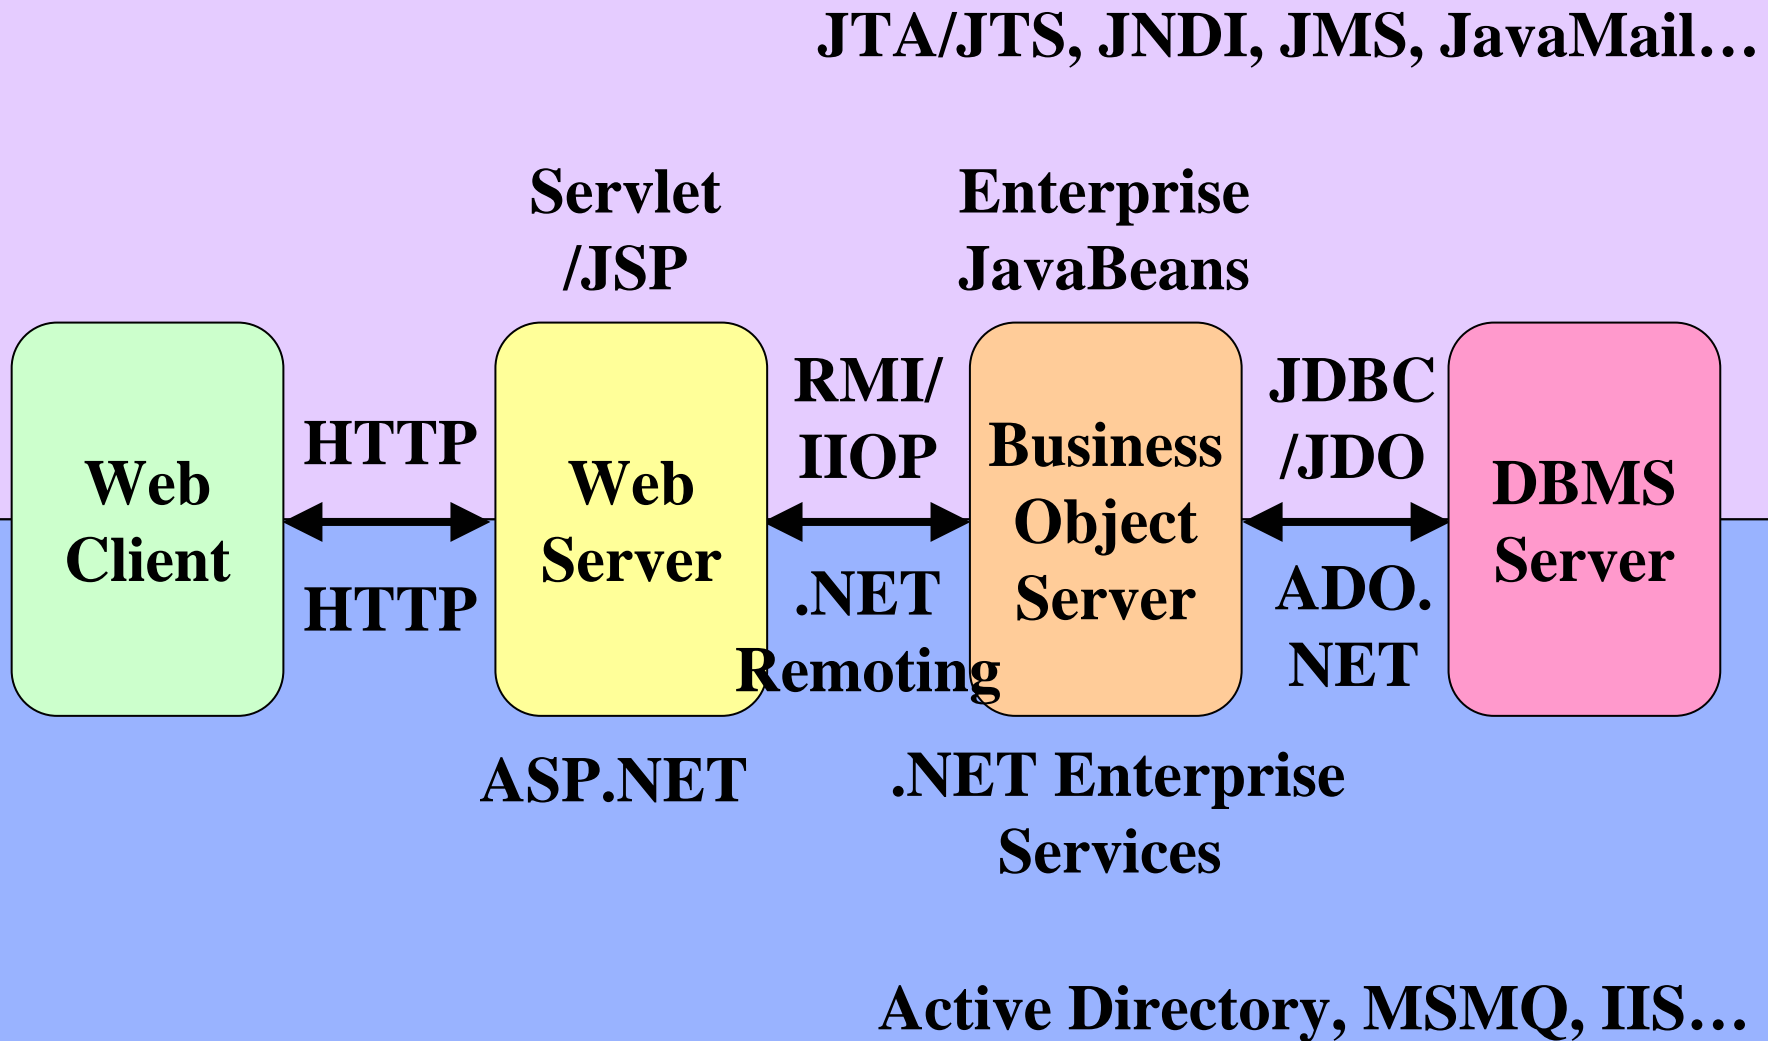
JTA/JTS, JNDI, JMS, JavaMail…

Servlet /JSP

Enterprise JavaBeans

Web Client

HTTP

HTTP

Web Server

RMI/ IIOP

.NET Remoting

Business Object Server

JDBC /JDO

ADO. NET

DBMS Server

ASP.NET

.NET Enterprise Services

Active Directory, MSMQ, IIS…